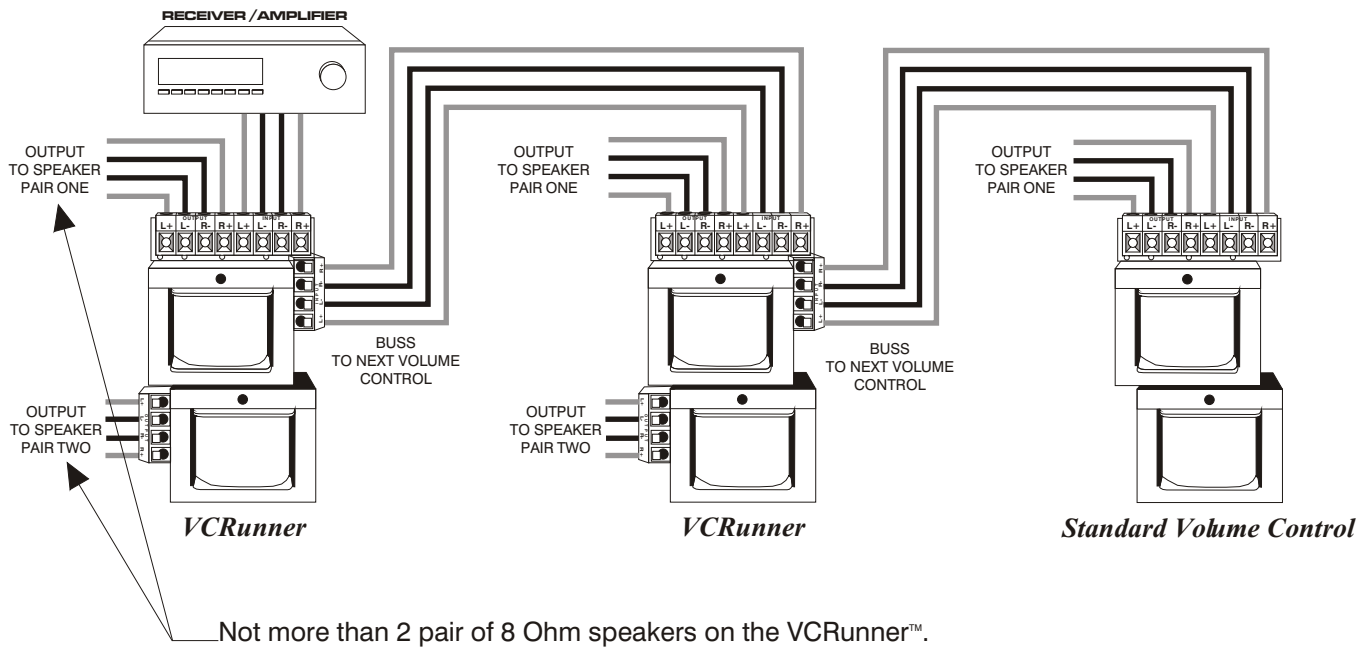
RECEIVER / AMPLIFIER

OUTPUT TO SPEAKER PAIR ONE

OUTPUT INPUT
L+ L- R- R+ L+ L- R- R+

BUSS TO NEXT VOLUME CONTROL

OUTPUT TO SPEAKER PAIR TWO

VCRunner

OUTPUT TO SPEAKER PAIR ONE

OUTPUT INPUT
L+ L- R- R+ L+ L- R- R+

BUSS TO NEXT VOLUME CONTROL

OUTPUT TO SPEAKER PAIR TWO

VCRunner

OUTPUT TO SPEAKER PAIR ONE

OUTPUT INPUT
L+ L- R- R+ L+ L- R- R+

Standard Volume Control

Not more than 2 pair of 8 Ohm speakers on the VCRunner™.